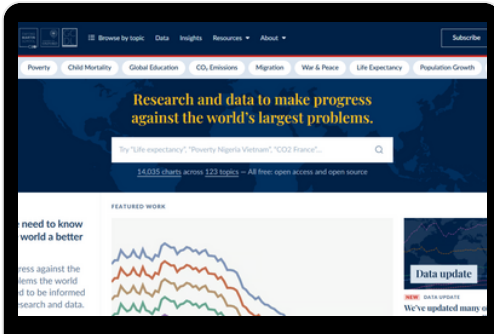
Browse by topic Data Insights Resources About Subscribe

Poverty Child Mortality Global Education $CO_2$ Emissions Migration War & Peace Life Expectancy Population Growth

Research and data to make progress against the world's largest problems.

Try "Life expectancy", "Poverty Nigeria Vietnam", "CO2 France"...

14,035 charts across 123 topics — All free: open access and open source

FEATURED WORK

e need to know world a better

ress against the blems the world d to be informed research and data.

Data update

NEW DATA UPDATE

We've updated many o